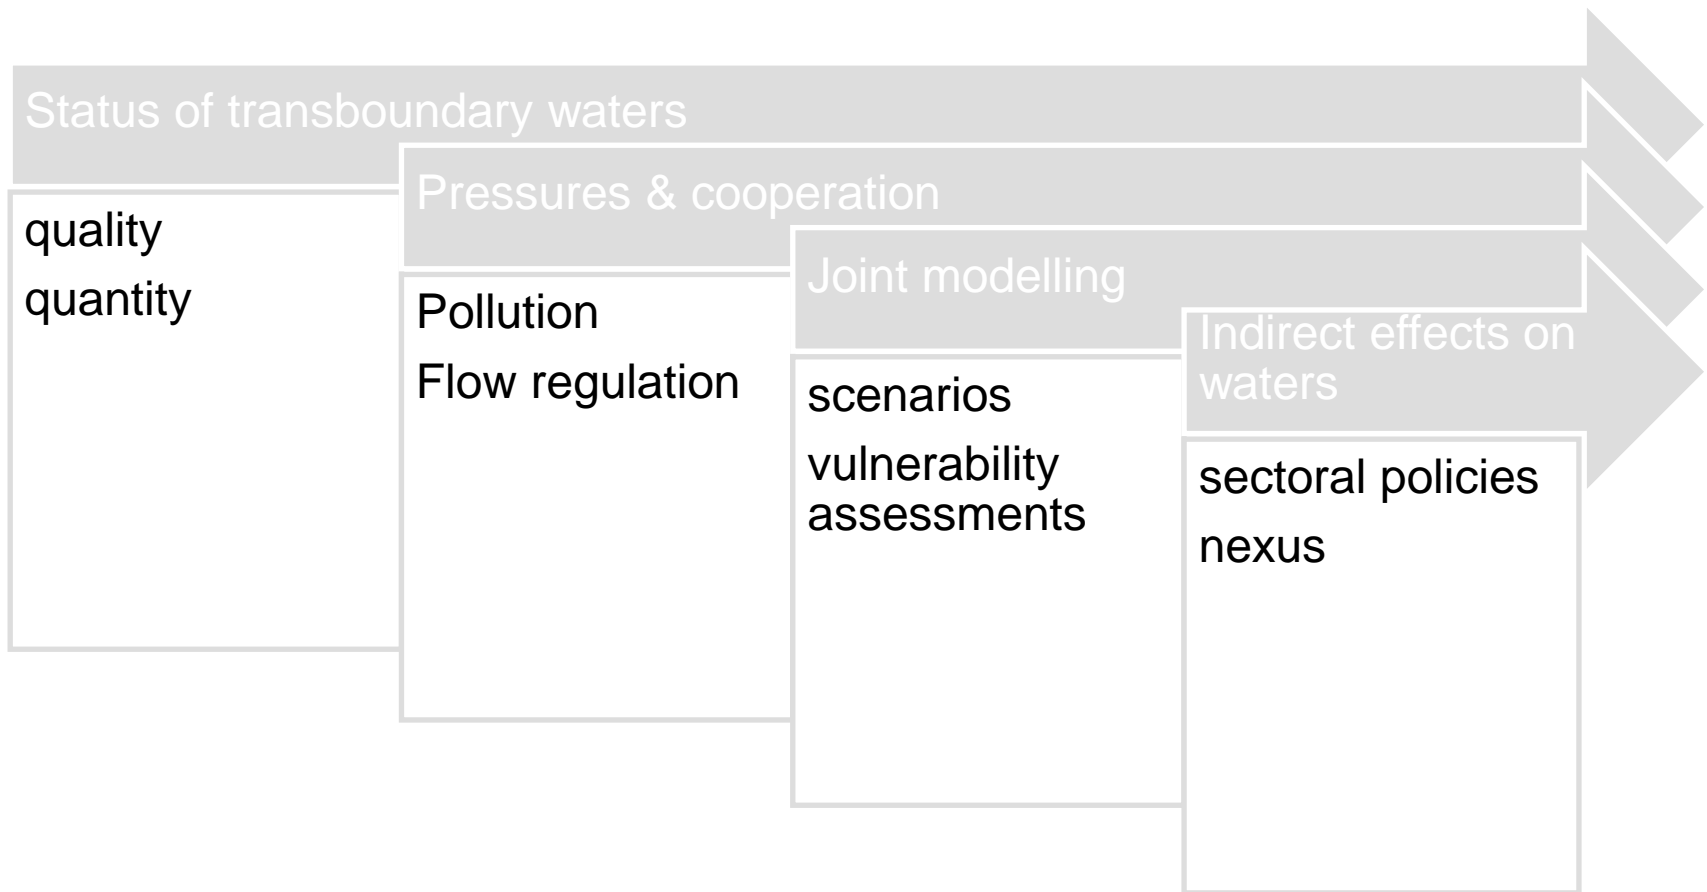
Status of transboundary waters

quality

quantity

Pressures & cooperation

Pollution

Flow regulation

Joint modelling

scenarios

vulnerability assessments

Indirect effects on waters

sectoral policies

nexus